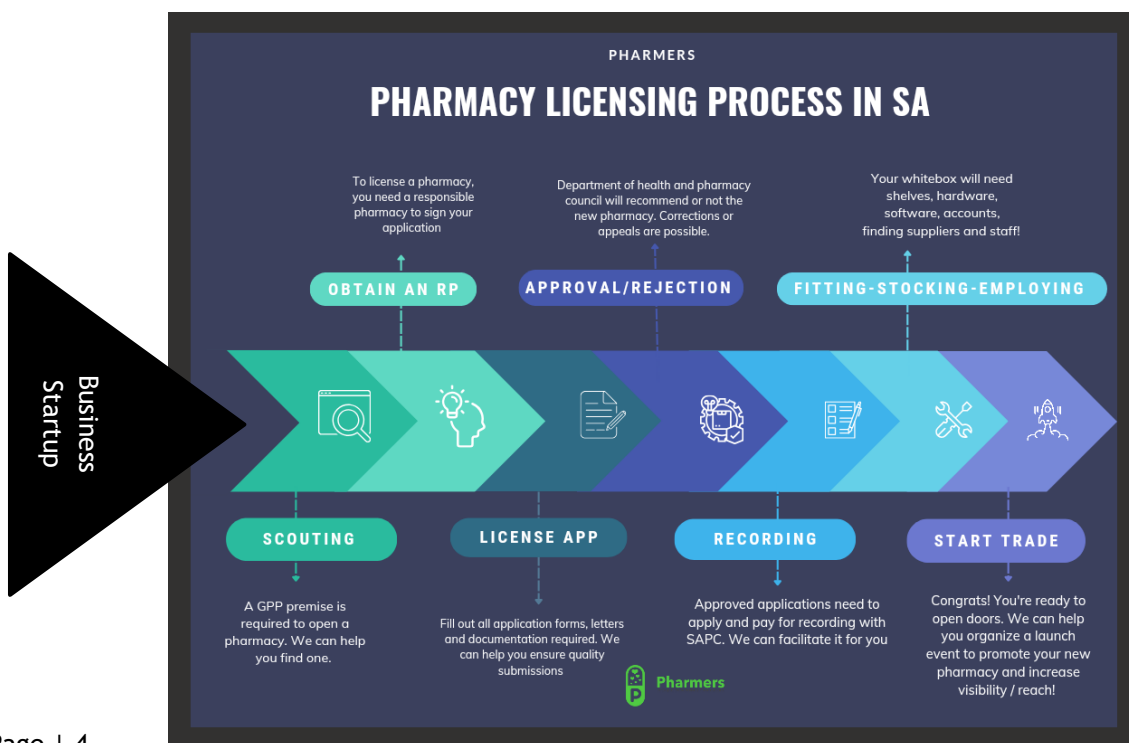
Business Startup

PHARMERS

PHARMACY LICENSING PROCESS IN SA

To license a pharmacy, you need a responsible pharmacy to sign your application

OBTAIN AN RP

Department of health and pharmacy council will recommend or not the new pharmacy. Corrections or appeals are possible.

APPROVAL/REJECTION

Your whitebox will need shelves, hardware, software, accounts, finding suppliers and staff!

FITTING-STOCKING-EMPLOYING

SCOUTING

A GPP premise is required to open a pharmacy. We can help you find one.

LICENSE APP

Fill out all application forms, letters and documentation required. We can help you ensure quality submissions

RECORDING

Approved applications need to apply and pay for recording with SAPC. We can facilitate it for you

START TRADE

Congrats! You're ready to open doors. We can help you organize a launch event to promote your new pharmacy and increase visibility / reach!

Pharmers

Page | 4